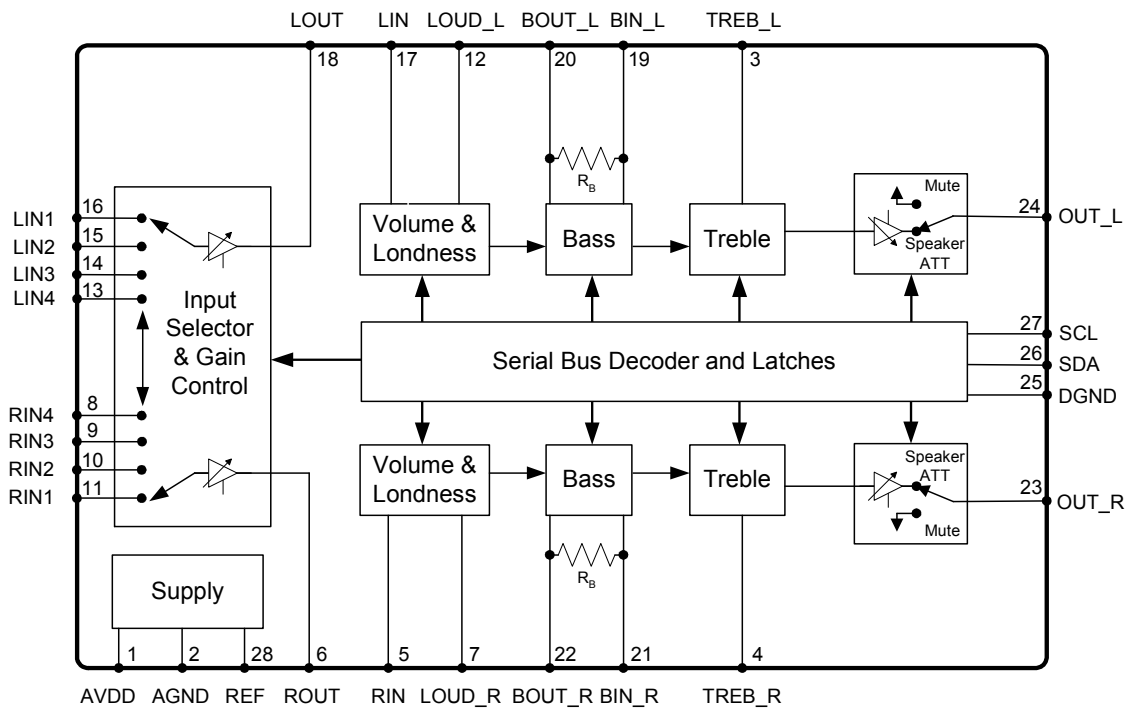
LOUT LIN LOUD_L BOUT_L BIN_L TREB_L

18 17 12 20 19 3

$R_B$

Mute

24 OUT_L

LIN1 16
LIN2 15
LIN3 14
LIN4 13

Volume & Londness

Bass

Treble

Speaker ATT

Input Selector & Gain Control

Serial Bus Decoder and Latches

27 SCL
26 SDA
25 DGND

RIN4 8
RIN3 9
RIN2 10
RIN1 11

Volume & Londness

Bass

Treble

Speaker ATT

23 OUT_R

Mute

$R_B$

Supply

1 2 28 6 5 7 22 21 4

AVDD AGND REF ROUT RIN LOUD_R BOUT_R BIN_R TREB_R